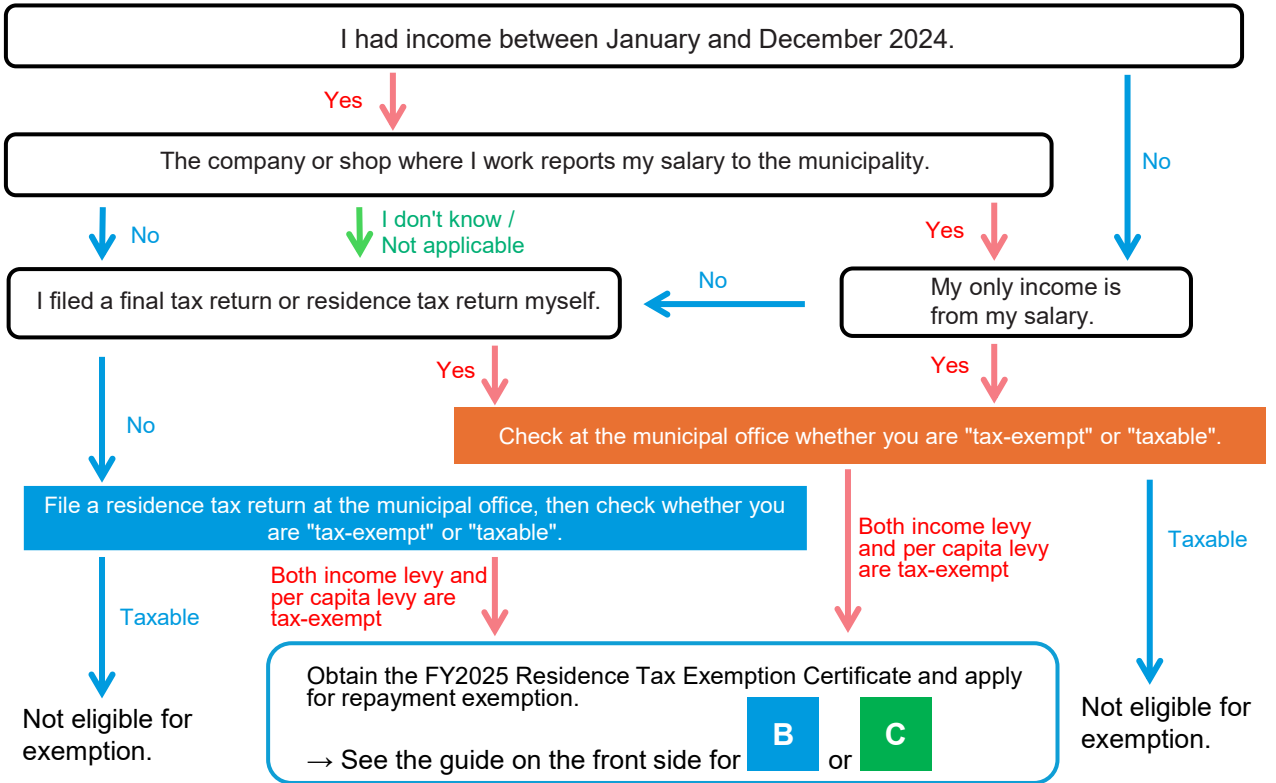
I had income between January and December 2024.

Yes

No

The company or shop where I work reports my salary to the municipality.

No

I don't know / Not applicable

Yes

I filed a final tax return or residence tax return myself.

No

My only income is from my salary.

Yes

Yes

No

Check at the municipal office whether you are "tax-exempt" or "taxable".

File a residence tax return at the municipal office, then check whether you are "tax-exempt" or "taxable".

Both income levy and per capita levy are tax-exempt

Taxable

Taxable

Both income levy and per capita levy are tax-exempt

Not eligible for exemption.

Obtain the FY2025 Residence Tax Exemption Certificate and apply for repayment exemption.

→ See the guide on the front side for B or C

Not eligible for exemption.